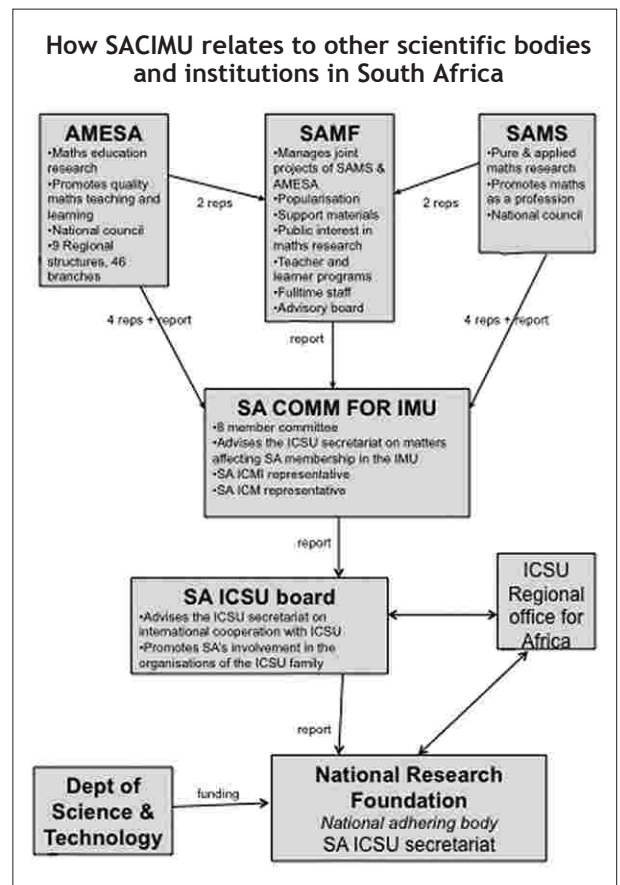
How SACIMU relates to other scientific bodies and institutions in South Africa

AMESA
•Maths education research
•Promotes quality maths teaching and learning
•National council
•9 Regional structures, 46 branches

SAMF
•Manages joint projects of SAMS & AMESA
•Popularisation
•Support materials
•Public interest in maths research
•Teacher and learner programs
•Fulltime staff
•Advisory board

SAMS
•Pure & applied maths research
•Promotes maths as a profession
•National council

2 reps

2 reps

4 reps + report

report

4 reps + report

SA COMM FOR IMU
•8 member committee
•Advises the ICSU secretariat on matters affecting SA membership in the IMU
•SA ICMI representative
•SA ICM representative

report

SA ICSU board
•Advises the ICSU secretariat on international cooperation with ICSU
•Promotes SA's involvement in the organisations of the ICSU family

ICSU Regional office for Africa

report

Dept of Science & Technology

funding

National Research Foundation
National adhering body
SA ICSU secretariat